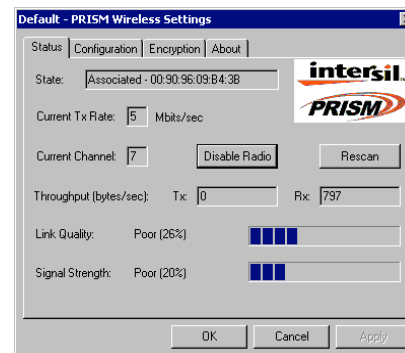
Default - PRISM Wireless Settings

Status | Configuration | Encryption | About

State: Associated - 00:90:96:09:B4:3B

intersil

PRISM

Current Tx Rate: 5 Mbits/sec

Current Channel: 7

Disable Radio

Rescan

Throughput (bytes/sec): Tx: 0 Rx: 797

Link Quality: Poor (26%)

Signal Strength: Poor (20%)

OK Cancel Apply